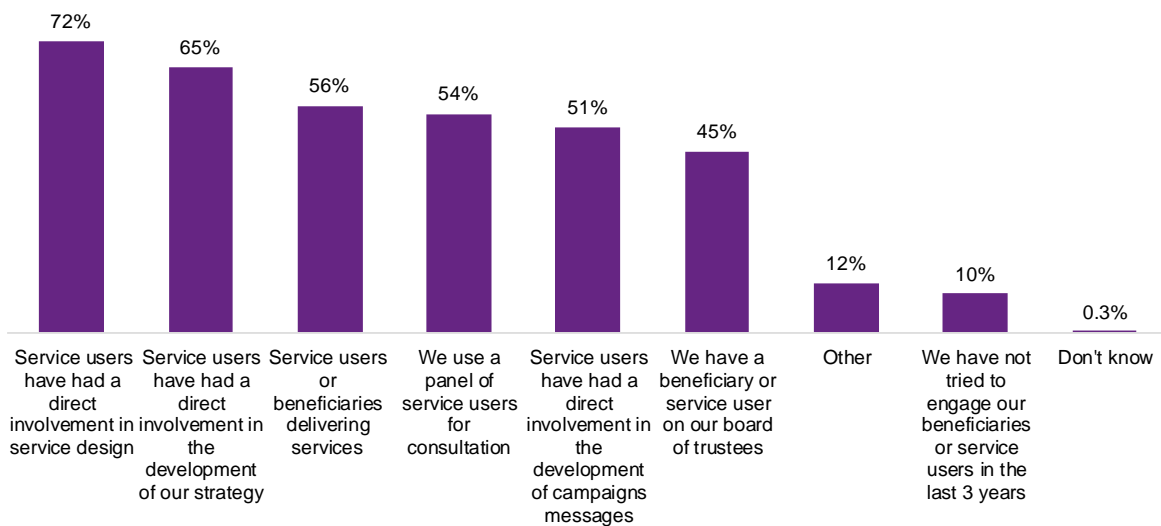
72%
65%
56%
54%
51%
45%
12%
10%
0.3%

Service users have had a direct involvement in service design

Service users have had a direct involvement in the development of our strategy

Service users or beneficiaries delivering services

We use a panel of service users for consultation

Service users have had a direct involvement in the development of campaigns messages

We have a beneficiary or service user on our board of trustees

Other

We have not tried to engage our beneficiaries or service users in the last 3 years

Don't know